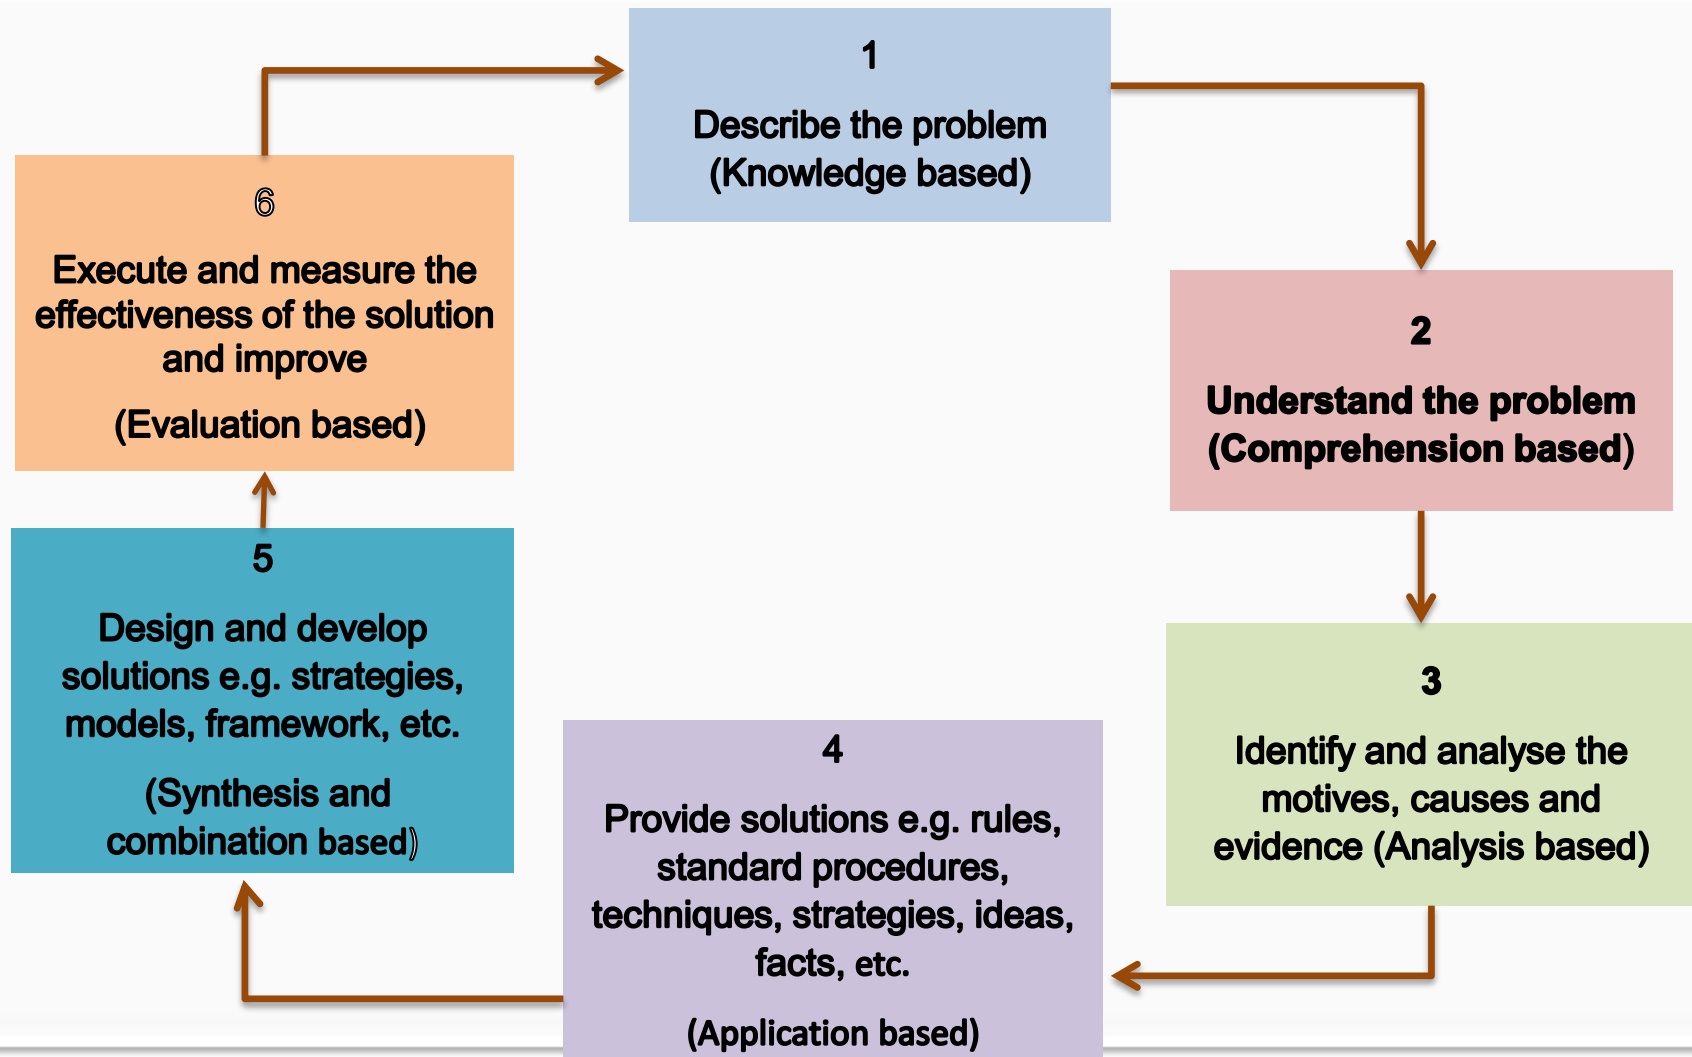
1

Describe the problem (Knowledge based)

2

Understand the problem (Comprehension based)

3

Identify and analyse the motives, causes and evidence (Analysis based)

4

Provide solutions e.g. rules, standard procedures, techniques, strategies, ideas, facts, etc.

(Application based)

5

Design and develop solutions e.g. strategies, models, framework, etc.

(Synthesis and combination based)

6

Execute and measure the effectiveness of the solution and improve

(Evaluation based)